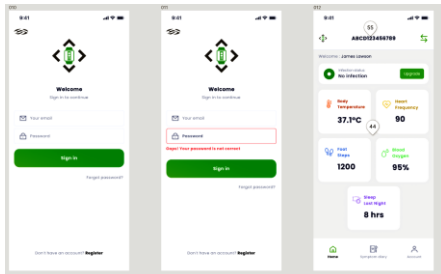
010

9:41

Welcome

Sign in to continue

Your email

Password

Sign In

Forgot password?

Don't have an account? Register

011

9:41

Welcome

Sign in to continue

Your email

Password

Oops! Your password is not correct

Sign In

Forgot password?

Don't have an account? Register

012

9:41

55

ABCD123456789

Welcome, James Lawson

Infection status

No infection

Update

Body Temperature

37.1ºC

Heart Frequency

90

Foot Steps

1200

Blood Oxygen

95%

44

Sleep Last Night

8 hrs

Home

Symptom diary

Account